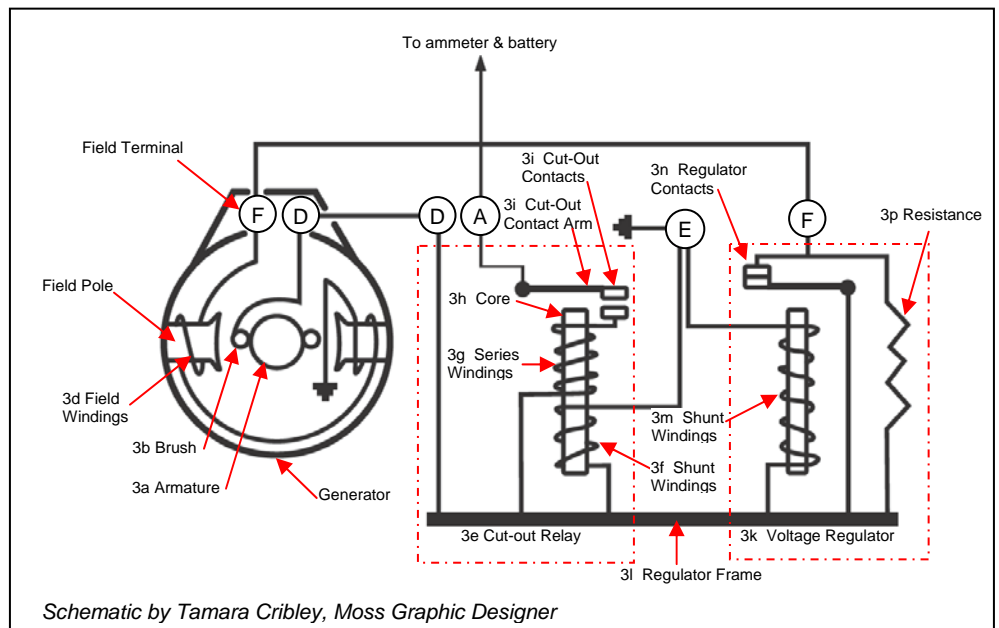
To ammeter & battery

Field Terminal

F D

D A

3i Cut-Out Contacts

3i Cut-Out Contact Arm

E

3n Regulator Contacts

F

3p Resistance

Field Pole

3h Core

3g Series Windings

3d Field Windings

3b Brush

3a Armature

Generator

3m Shunt Windings

3f Shunt Windings

3e Cut-out Relay

3k Voltage Regulator

3l Regulator Frame

Schematic by Tamara Cribley, Moss Graphic Designer